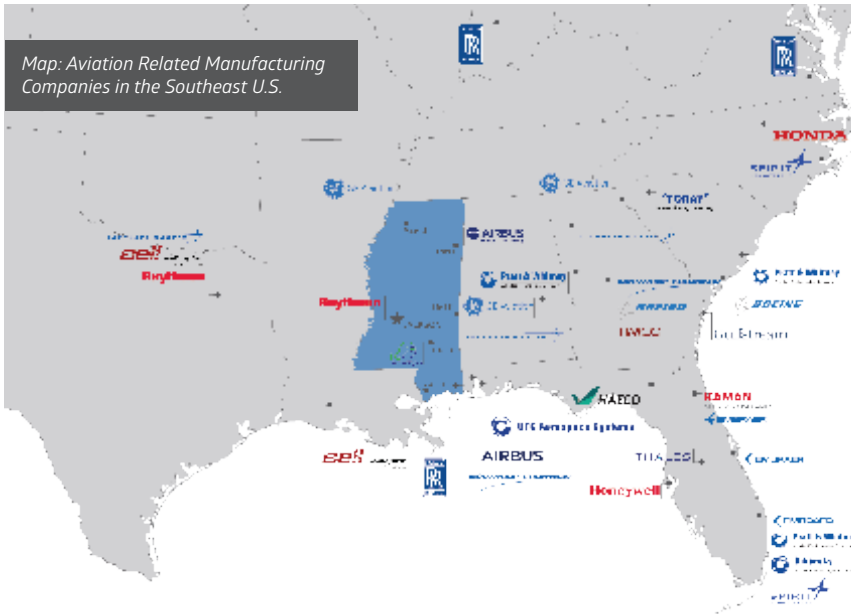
Map: Aviation Related Manufacturing Companies in the Southeast U.S.

HONDA

SPIRIT

TORAY

AIRBUS

Bell

Raytheon

Raytheon

Pratt & Whitney

BOEING

HAECO

KAMAN

UTC Aerospace Systems

AIRBUS

Bell

THALES

Honeywell

EMBRAER

SPIRIT